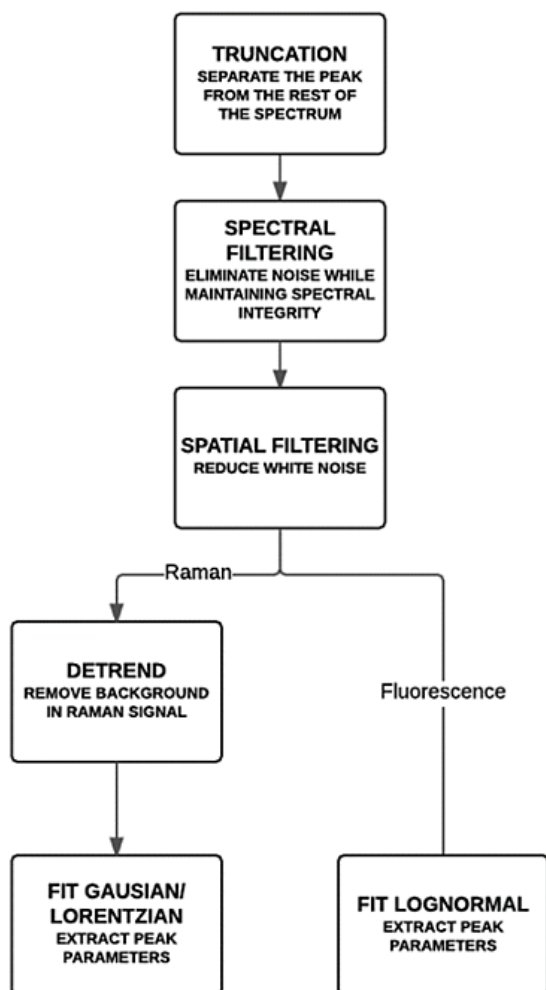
TRUNCATION
SEPARATE THE PEAK FROM THE REST OF THE SPECTRUM

SPECTRAL FILTERING
ELIMINATE NOISE WHILE MAINTAINING SPECTRAL INTEGRITY

SPATIAL FILTERING
REDUCE WHITE NOISE

Raman

DETREND
REMOVE BACKGROUND IN RAMAN SIGNAL

Fluorescence

FIT GAUSIAN/ LORENTZIAN
EXTRACT PEAK PARAMETERS

FIT LOGNORMAL
EXTRACT PEAK PARAMETERS